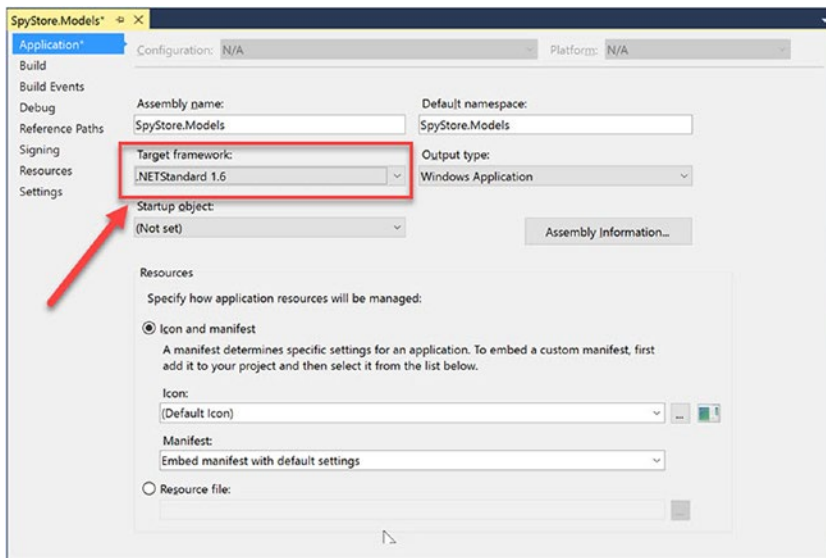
SpyStore.Models* ✕

Application*
Build
Build Events
Debug
Reference Paths
Signing
Resources
Settings

Configuration: N/A
Platform: N/A

Assembly name:
SpyStore.Models
Default namespace:
SpyStore.Models

Target framework:
.NETStandard 1.6
Output type:
Windows Application

Startup object:
(Not set)
Assembly Information...

Resources
Specify how application resources will be managed:
Icon and manifest
A manifest determines specific settings for an application. To embed a custom manifest, first add it to your project and then select it from the list below.
Icon:
(Default Icon)
...
Manifest:
Embed manifest with default settings
Resource file:
...